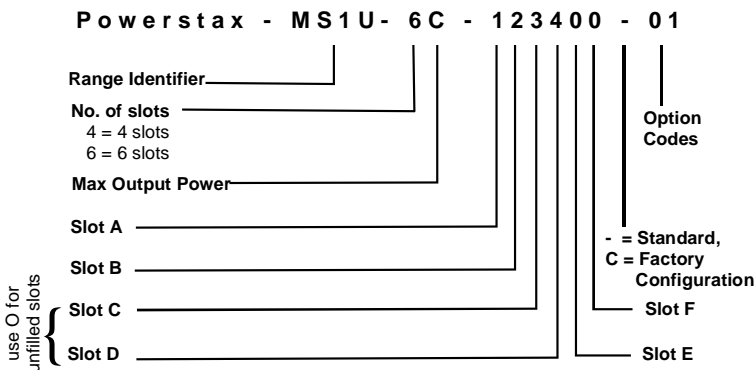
Powerstax - MS1U- 6C - 123400 - 01

Range Identifier

No. of slots
4 = 4 slots
6 = 6 slots

Max Output Power

Slot A

Slot B

Slot C

Slot D

use O for unfilled slots

Option Codes

- = Standard,
C = Factory Configuration

Slot F

Slot E